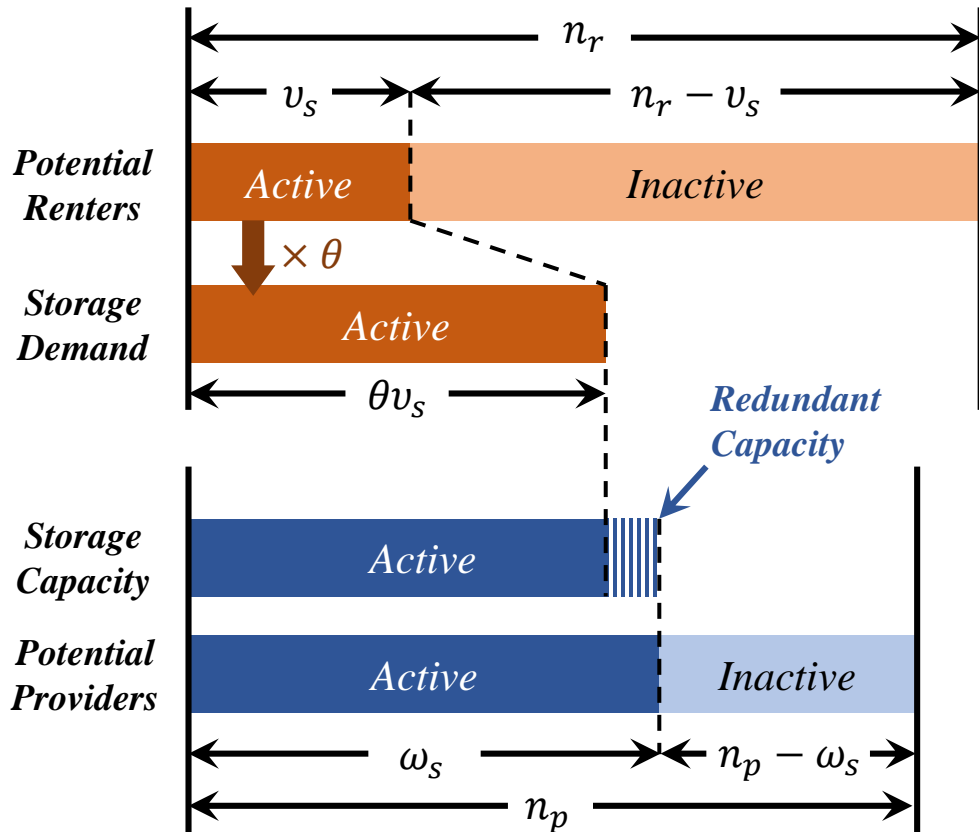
$n_r$

$v_s$

$n_r - v_s$

Potential Renters

Active

Inactive

$\times \theta$

Storage Demand

Active

$\theta v_s$

Redundant Capacity

Storage Capacity

Active

Potential Providers

Active

Inactive

$\omega_s$

$n_p - \omega_s$

$n_p$